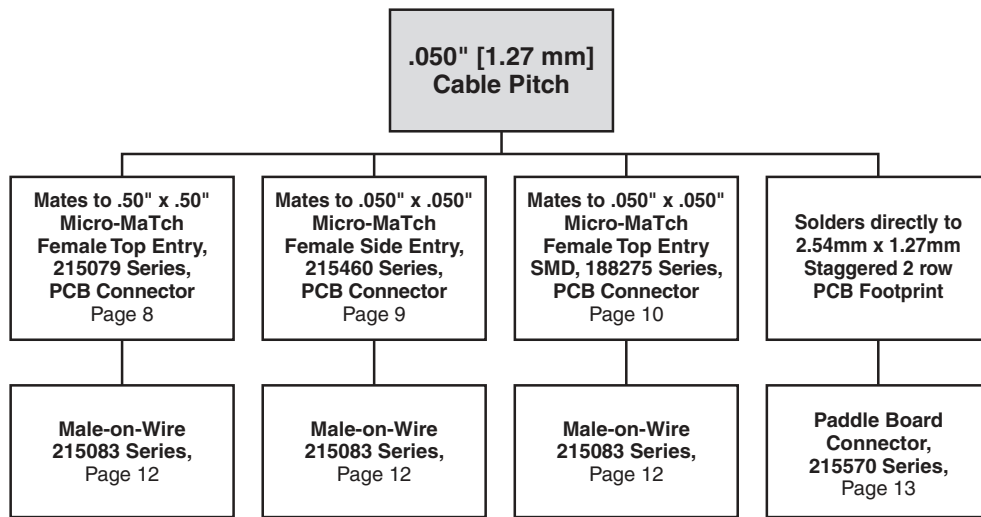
.050" [1.27 mm]
Cable Pitch

Mates to .50" x .50"
Micro-MaTch
Female Top Entry,
215079 Series,
PCB Connector
Page 8

Male-on-Wire
215083 Series,
Page 12

Mates to .050" x .050"
Micro-MaTch
Female Side Entry,
215460 Series,
PCB Connector
Page 9

Male-on-Wire
215083 Series,
Page 12

Mates to .050" x .050"
Micro-MaTch
Female Top Entry
SMD, 188275 Series,
PCB Connector
Page 10

Male-on-Wire
215083 Series,
Page 12

Solders directly to
2.54mm x 1.27mm
Staggered 2 row
PCB Footprint

Paddle Board
Connector,
215570 Series,
Page 13